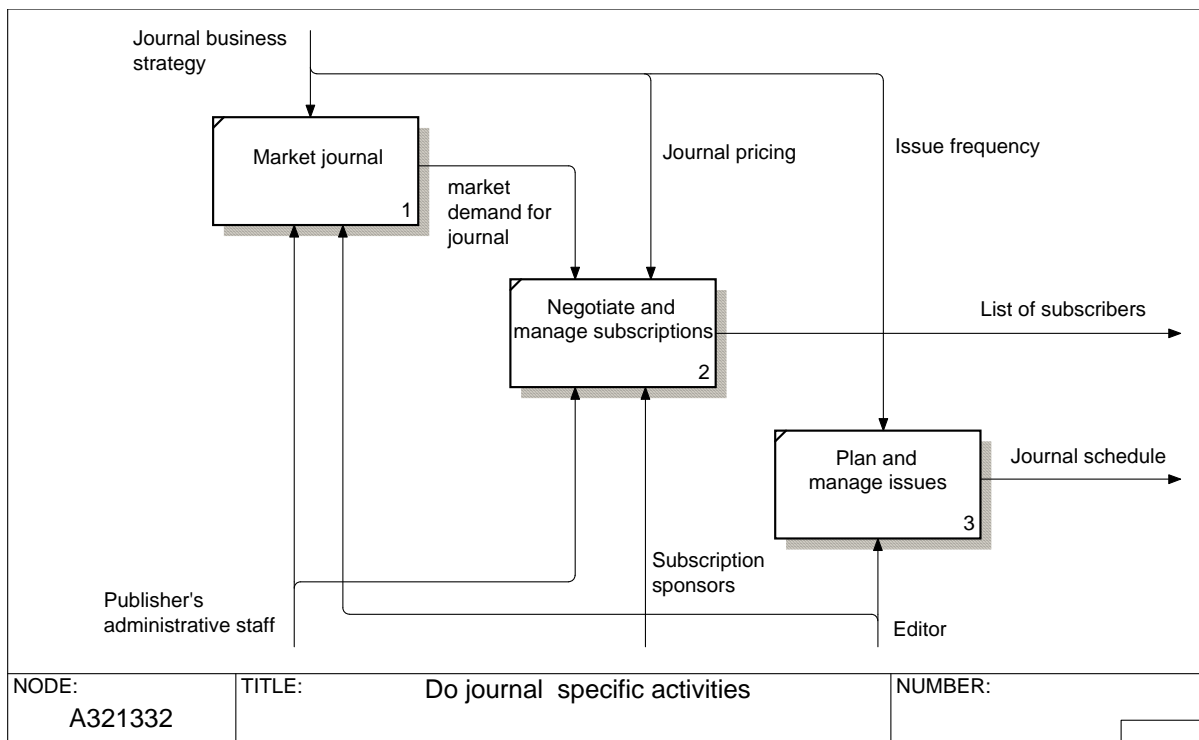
Journal business strategy

Market journal
1

market demand for journal

Journal pricing

Issue frequency

Negotiate and manage subscriptions
2

List of subscribers

Plan and manage issues
3

Journal schedule

Subscription sponsors

Publisher's administrative staff

Editor

| NODE: A321332 | TITLE: Do journal specific activities | NUMBER: |
|---|---|---|